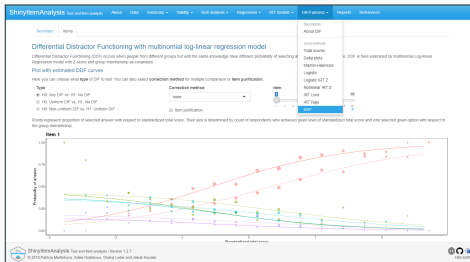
ShinyItemAnalysis Test and item analysis About Data Summary Validity Item analysis Regression IRT models DIF/Fairness Reports References

Summary Items

Description
About DIF

Score-based
Total scores
Delta plots
Mantel-Haenszel
Logistic
Logistic IRT Z
Nonlinear IRT Z
IRT Lord
IRT Raju
DDF

Differential Distractor Functioning with multinomial log-linear regression model

Differential Distractor Functioning (DDF) occurs when people from different groups but with the same knowledge have different probability of selecting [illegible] DDF is here examined by Multinomial Log-linear Regression model with Z-score and group membership as covariates.

Plot with estimated DDF curves

Here you can choose what type of DIF to test. You can also select correction method for multiple comparison or item purification.

Type
H0: Any DIF vs. H1: No DIF
H0: Uniform DIF vs. H1: No DIF
H0: Non-Uniform DIF vs. H1: Uniform DIF

Correction method
none

Item purification

Item

Points represent proportion of selected answer with respect to standardized total score. Their size is determined by count of respondents who achieved given level of standardized total score and who selected given option with respect to the group membership.

Item 1

Probability of answer

Standardized total score

ShinyItemAnalysis Test and item analysis | Version 1.2.7
© 2018 Patricia Martinkova, Adela Drabinova, Ondrej Leder and Jakub Houdek